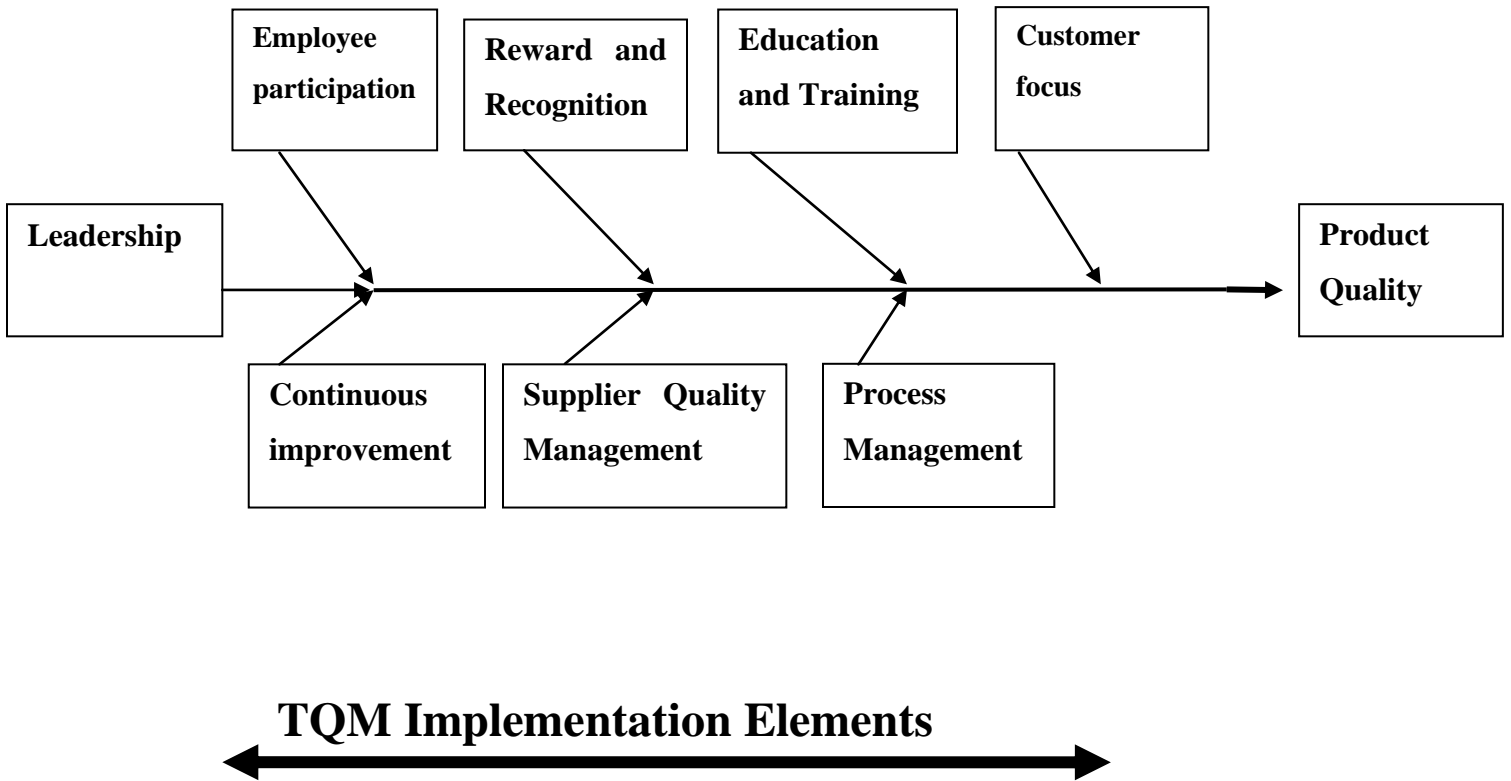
Employee participation

Reward and Recognition

Education and Training

Customer focus

Leadership

Product Quality

Continuous improvement

Supplier Quality Management

Process Management

TQM Implementation Elements